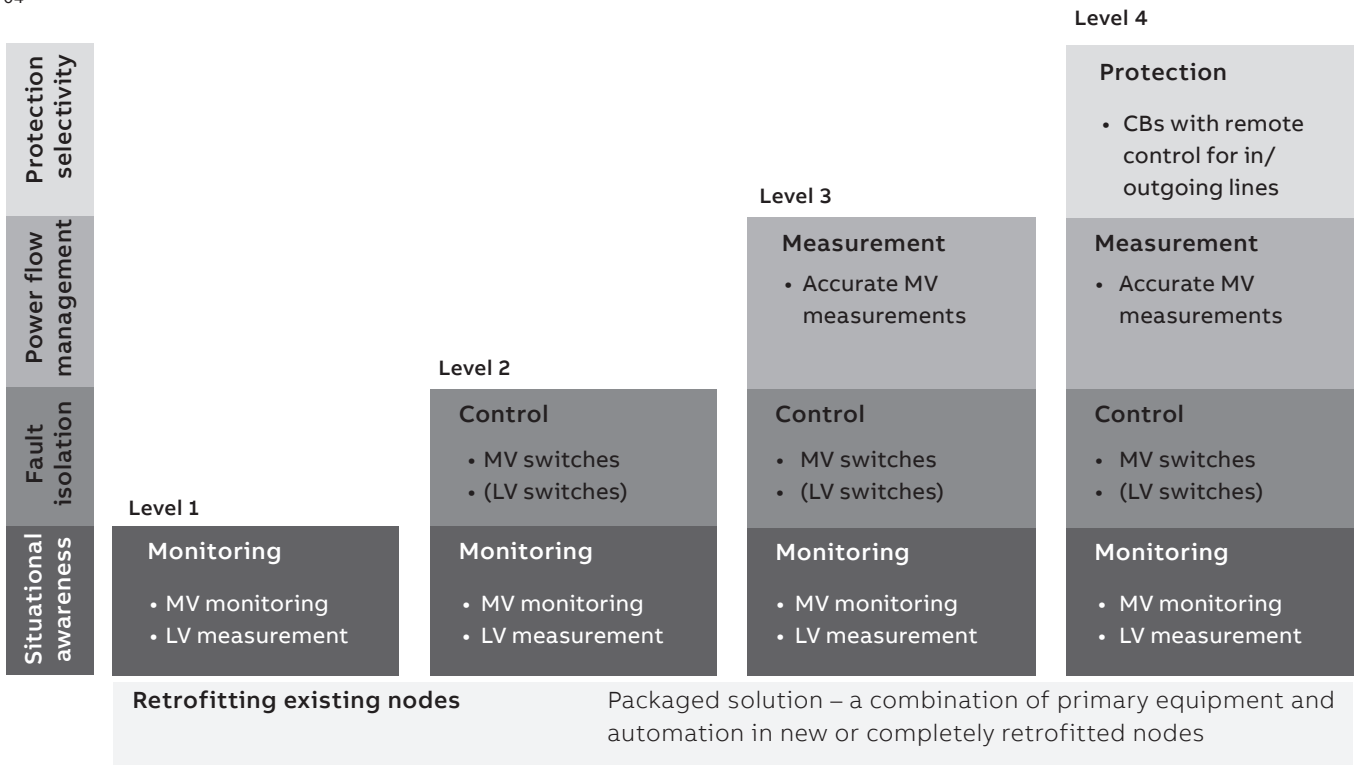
04

Protection selectivity

Power flow management

Fault isolation

Situational awareness

Level 1

Monitoring

• MV monitoring
• LV measurement

Level 2

Control

• MV switches
• (LV switches)

Monitoring

• MV monitoring
• LV measurement

Level 3

Measurement

• Accurate MV measurements

Control

• MV switches
• (LV switches)

Monitoring

• MV monitoring
• LV measurement

Level 4

Protection

• CBs with remote control for in/outgoing lines

Measurement

• Accurate MV measurements

Control

• MV switches
• (LV switches)

Monitoring

• MV monitoring
• LV measurement

Retrofitting existing nodes

Packaged solution – a combination of primary equipment and automation in new or completely retrofitted nodes